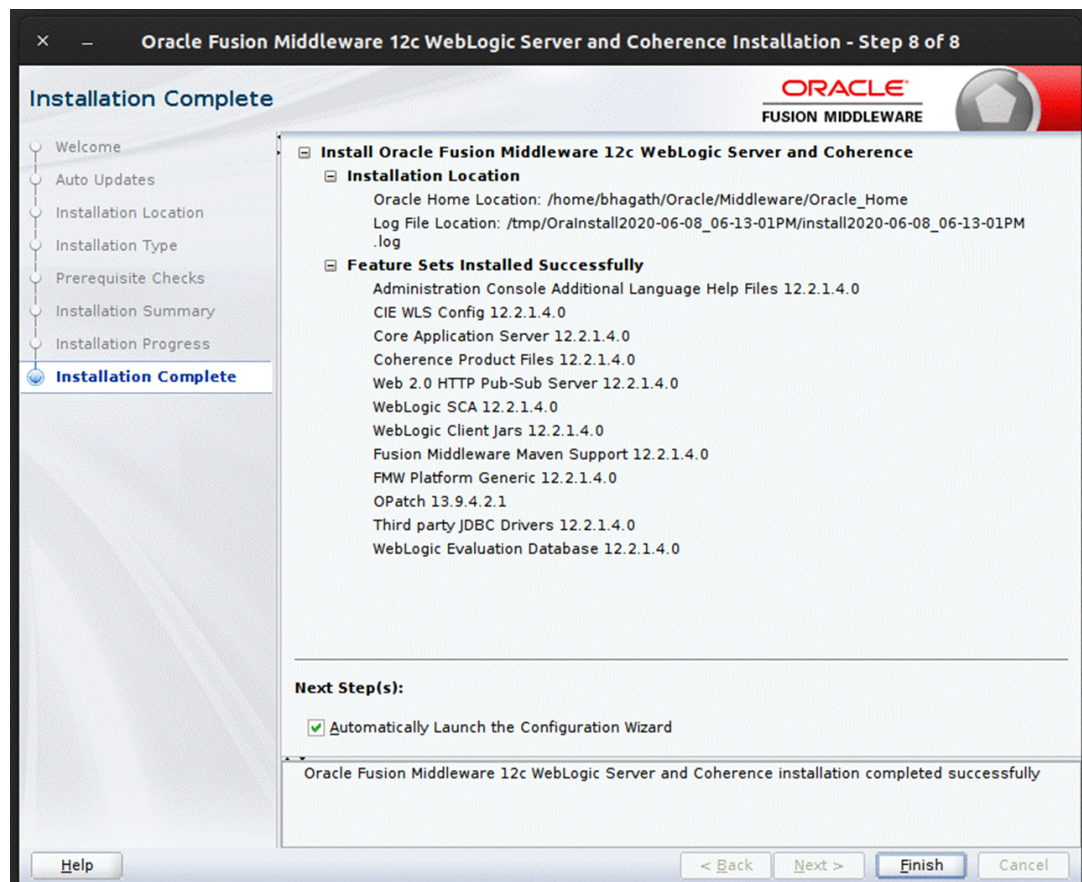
× –
Oracle Fusion Middleware 12c WebLogic Server and Coherence Installation - Step 8 of 8

Installation Complete

ORACLE
FUSION MIDDLEWARE

Welcome
Auto Updates
Installation Location
Installation Type
Prerequisite Checks
Installation Summary
Installation Progress
Installation Complete

⊟ Install Oracle Fusion Middleware 12c WebLogic Server and Coherence
⊟ Installation Location
Oracle Home Location: /home/bhagath/Oracle/Middleware/Oracle_Home
Log File Location: /tmp/OraInstall2020-06-08_06-13-01PM/install2020-06-08_06-13-01PM.log
⊟ Feature Sets Installed Successfully
Administration Console Additional Language Help Files 12.2.1.4.0
CIE WLS Config 12.2.1.4.0
Core Application Server 12.2.1.4.0
Coherence Product Files 12.2.1.4.0
Web 2.0 HTTP Pub-Sub Server 12.2.1.4.0
WebLogic SCA 12.2.1.4.0
WebLogic Client Jars 12.2.1.4.0
Fusion Middleware Maven Support 12.2.1.4.0
FMW Platform Generic 12.2.1.4.0
OPatch 13.9.4.2.1
Third party JDBC Drivers 12.2.1.4.0
WebLogic Evaluation Database 12.2.1.4.0

Next Step(s):
Automatically Launch the Configuration Wizard

Oracle Fusion Middleware 12c WebLogic Server and Coherence installation completed successfully

Help
< Back
Next >
Finish
Cancel